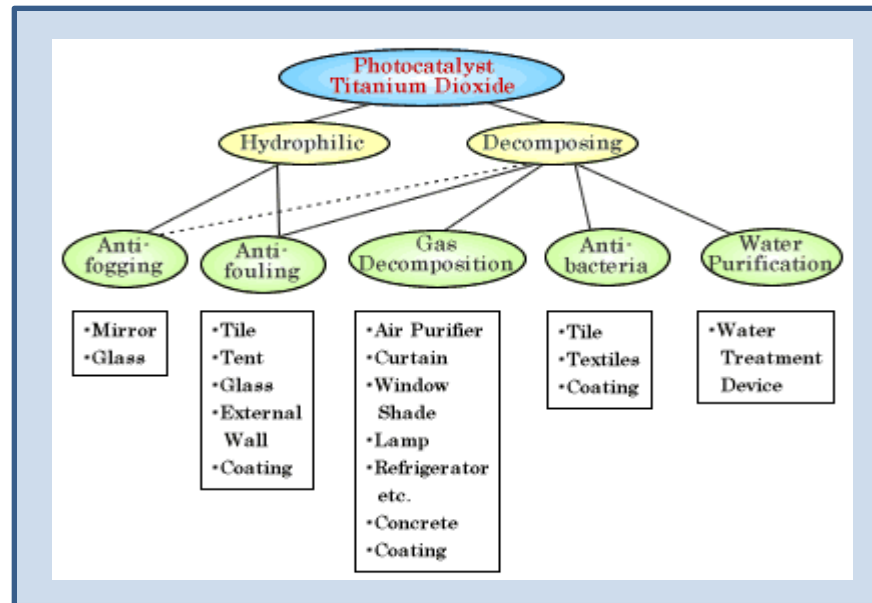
Photocatalyst Titanium Dioxide

Hydrophilic

Decomposing

Anti-fogging

Anti-fouling

Gas Decomposition

Anti-bacteria

Water Purification

•Mirror
•Glass

•Tile
•Tent
•Glass
•External Wall
•Coating

•Air Purifier
•Curtain
•Window Shade
•Lamp
•Refrigerator etc.
•Concrete
•Coating

•Tile
•Textiles
•Coating

•Water Treatment Device